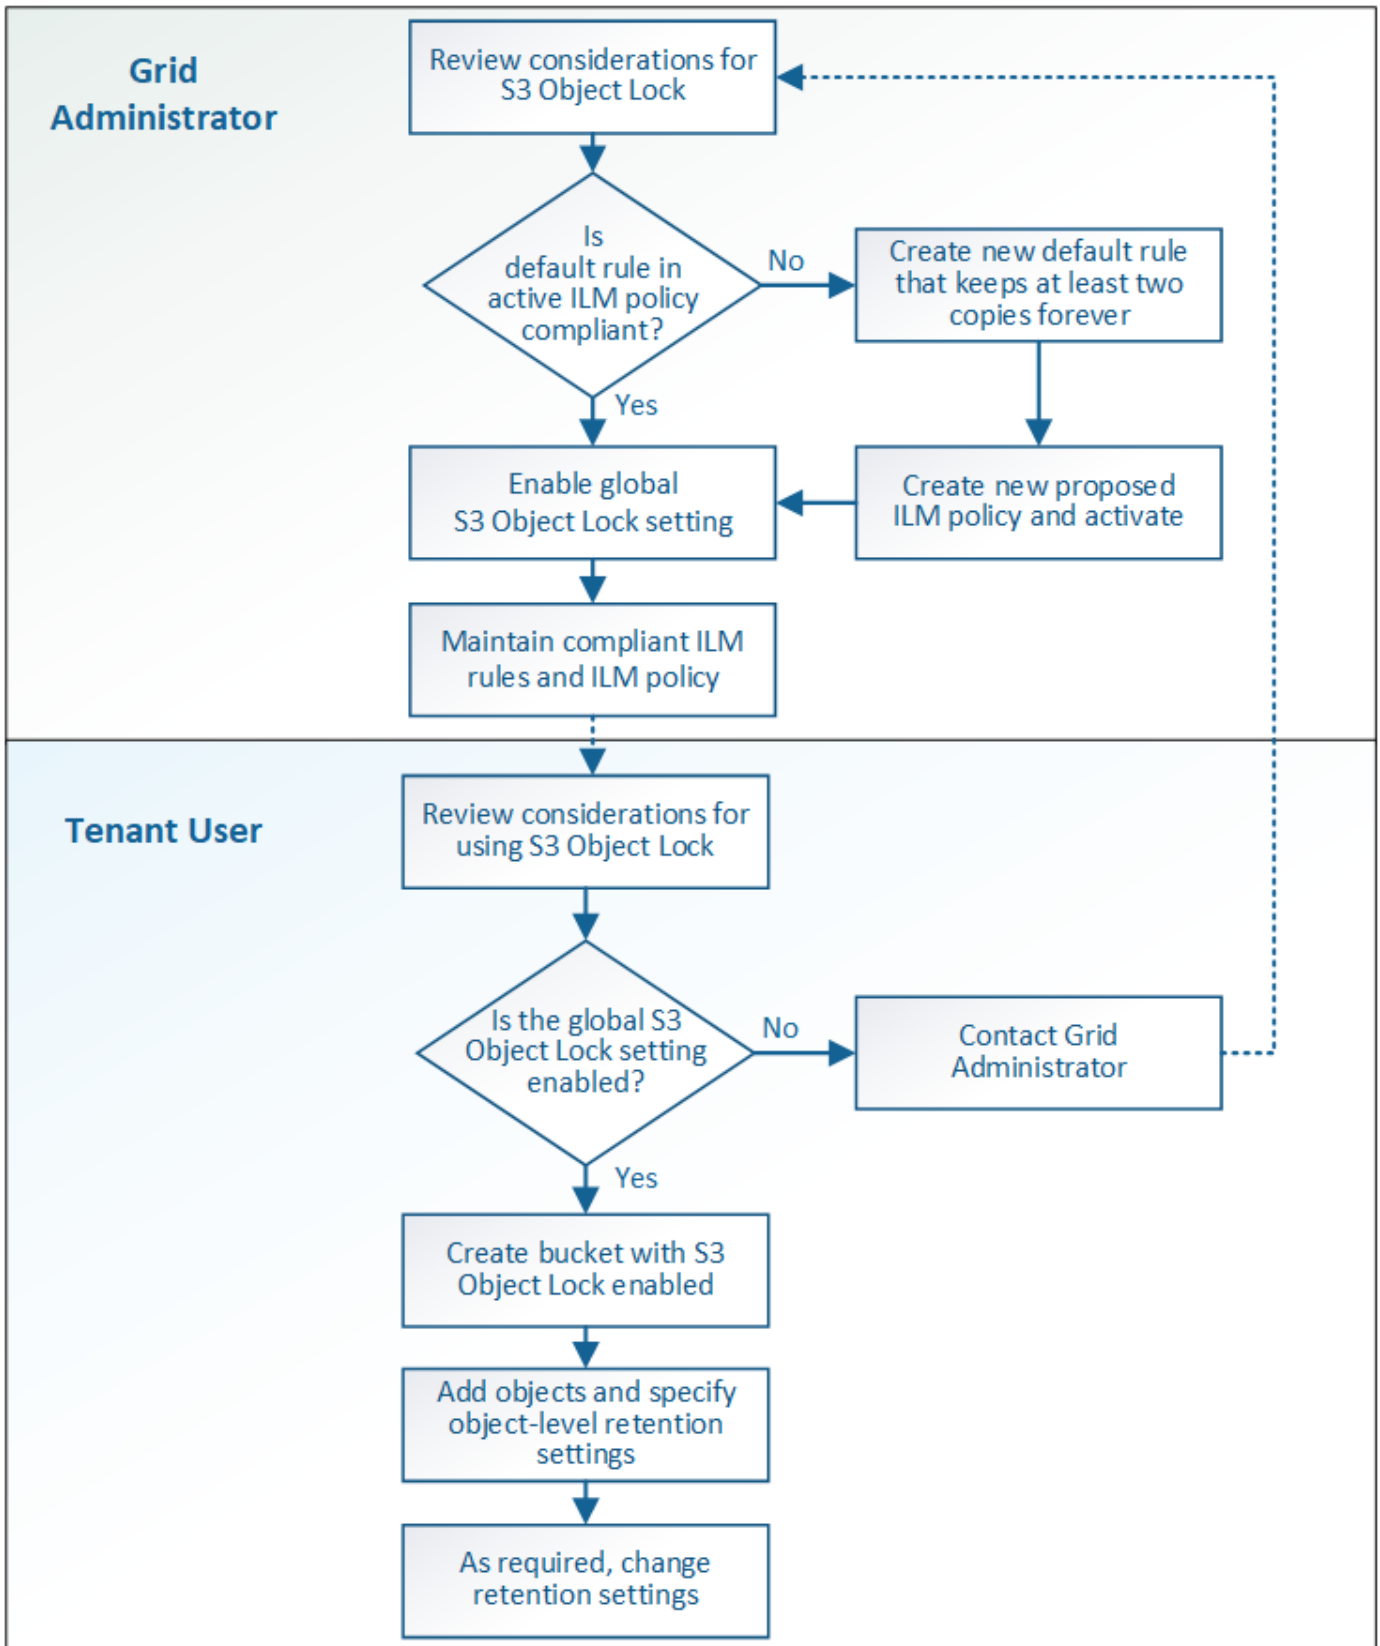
Grid Administrator

Review considerations for S3 Object Lock

Is default rule in active ILM policy compliant?

No

Create new default rule that keeps at least two copies forever

Yes

Enable global S3 Object Lock setting

Create new proposed ILM policy and activate

Maintain compliant ILM rules and ILM policy

Tenant User

Review considerations for using S3 Object Lock

Is the global S3 Object Lock setting enabled?

No

Contact Grid Administrator

Yes

Create bucket with S3 Object Lock enabled

Add objects and specify object-level retention settings

As required, change retention settings